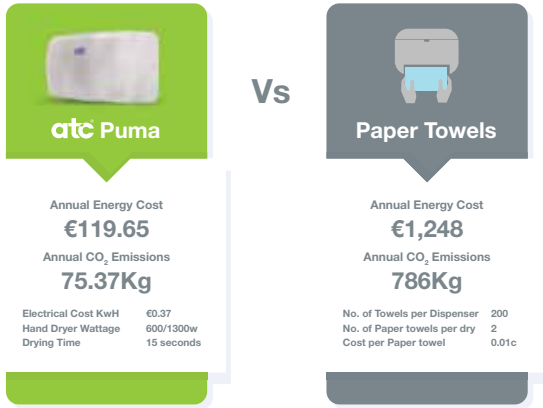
atc Puma

Vs

Paper Towels

Annual Energy Cost
€119.65
Annual $CO_2$ Emissions
75.37Kg

| | |
|---|---|
| Electrical Cost KwH | €0.37 |
| Hand Dryer Wattage | 600/1300w |
| Drying Time | 15 seconds |

Annual Energy Cost
€1,248
Annual $CO_2$ Emissions
786Kg

| | |
|---|---|
| No. of Towels per Dispenser | 200 |
| No. of Paper towels per dry | 2 |
| Cost per Paper towel | 0.01c |